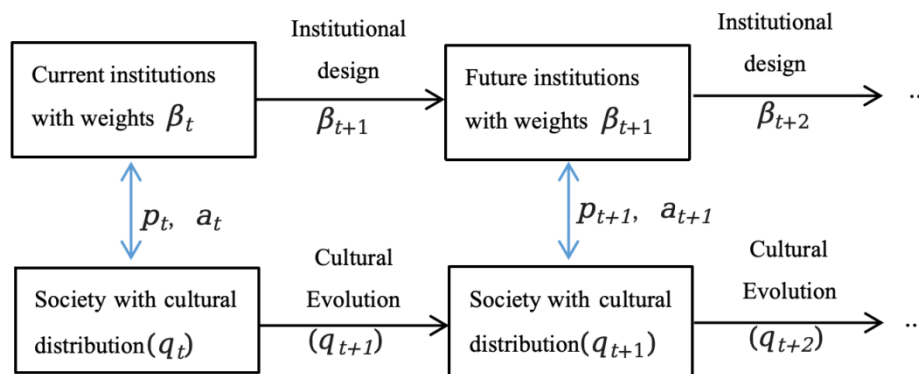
Current institutions with weights $\beta_t$

Institutional design $\beta_{t+1}$

Future institutions with weights $\beta_{t+1}$

Institutional design $\beta_{t+2}$

..

$p_t$, $a_t$

$p_{t+1}$, $a_{t+1}$

Society with cultural distribution($q_t$)

Cultural Evolution ($q_{t+1}$)

Society with cultural distribution($q_{t+1}$)

Cultural Evolution ($q_{t+2}$)

..